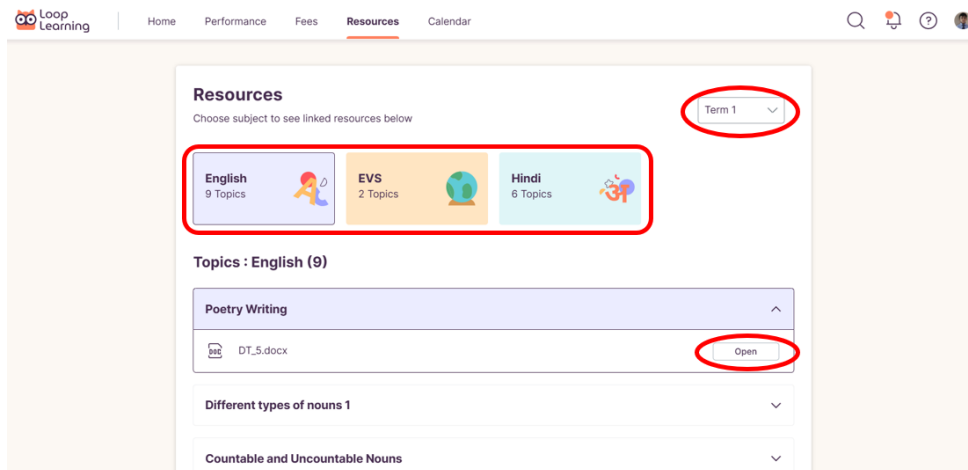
Loop Learning

Home Performance Fees Resources Calendar

Resources

Choose subject to see linked resources below

Term 1

English
9 Topics

EVS
2 Topics

Hindi
6 Topics

Topics : English (9)

Poetry Writing

DOC DT_5.docx

Open

Different types of nouns 1

Countable and Uncountable Nouns